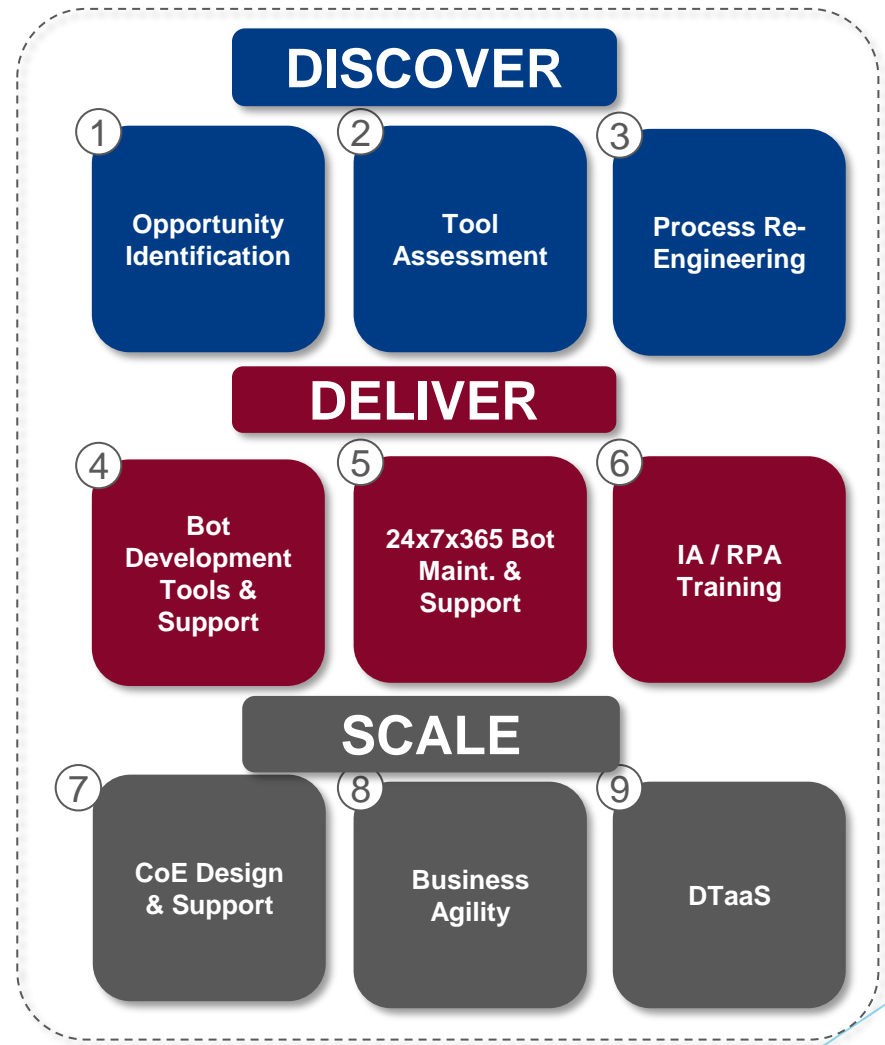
DISCOVER

1
Opportunity Identification

2
Tool Assessment

3
Process Re-Engineering

DELIVER

4
Bot Development Tools & Support

5
24x7x365 Bot Maint. & Support

6
IA / RPA Training

SCALE

7
CoE Design & Support

8
Business Agility

9
DTaaS